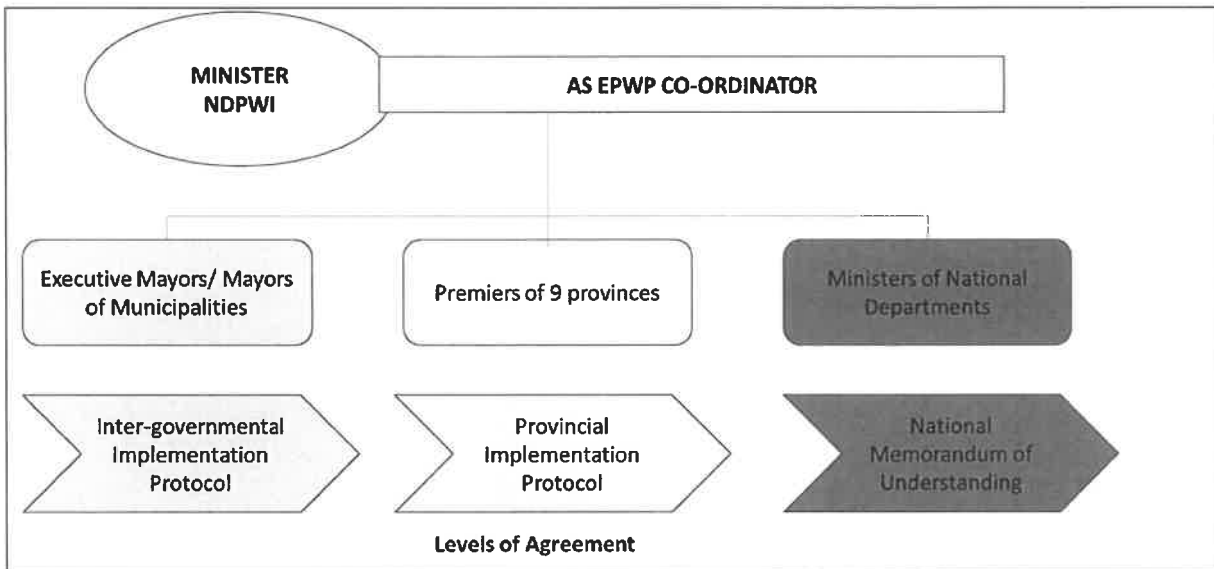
MINISTER NDPWI

AS EPWP CO-ORDINATOR

Executive Mayors/ Mayors of Municipalities

Premiers of 9 provinces

Ministers of National Departments

Inter-governmental Implementation Protocol

Provincial Implementation Protocol

National Memorandum of Understanding

Levels of Agreement